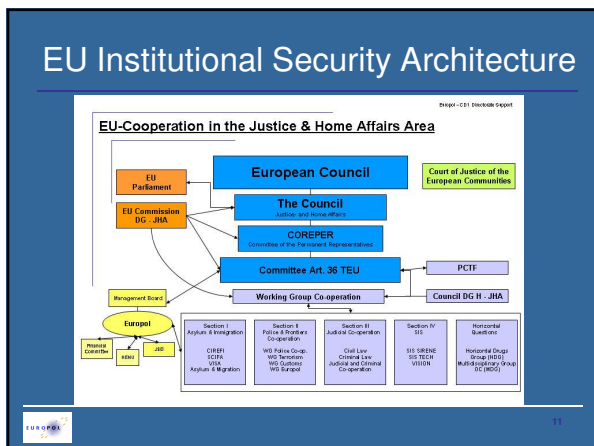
EU Institutional Security Architecture

Europol – C01 Directorate Support

EU-Cooperation in the Justice & Home Affairs Area

European Council

Court of Justice of the European Communities

EU Parliament

The Council
Justice and Home Affairs

EU Commission DG - JHA

COREPER
Committee of the Permanent Representatives

Committee Art. 36 TEU

PCTF

Management Board

Working Group Co-operation

Council DG H - JHA

Europol

Financial Committee

HENU

JSB

Section I
Asylum & Immigration

CIREFI
SCIFA
VISA
Asylum & Migration

Section II
Police & Frontiers Co-operation

WG Police Co-op.
WG Terrorism
WG Customs
WG Europol

Section III
Judicial Co-operation

Civil Law
Criminal Law
Judicial and Criminal Co-operation

Section IV
SIS

SIS SIRENE
SIS TECH
VISION

Horizontal Questions

Horizontal Drugs Group (HDG)
Multidisciplinary Group OC (MDG)

EUROPOL

11